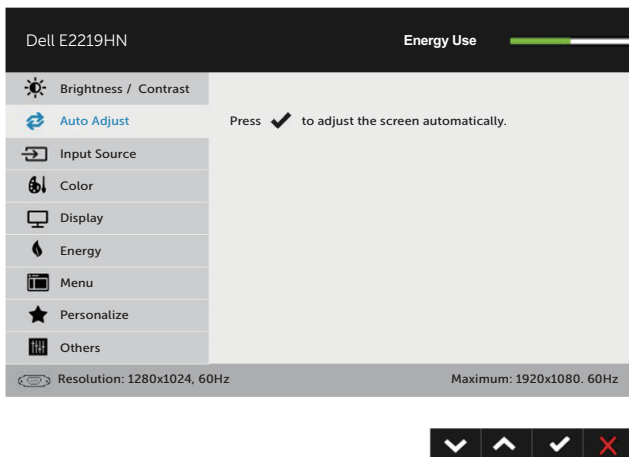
Dell E2219HN

Energy Use

Brightness / Contrast

Auto Adjust

Input Source

Color

Display

Energy

Menu

Personalize

Others

Press ✔ to adjust the screen automatically.

Resolution: 1280x1024, 60Hz

Maximum: 1920x1080. 60Hz